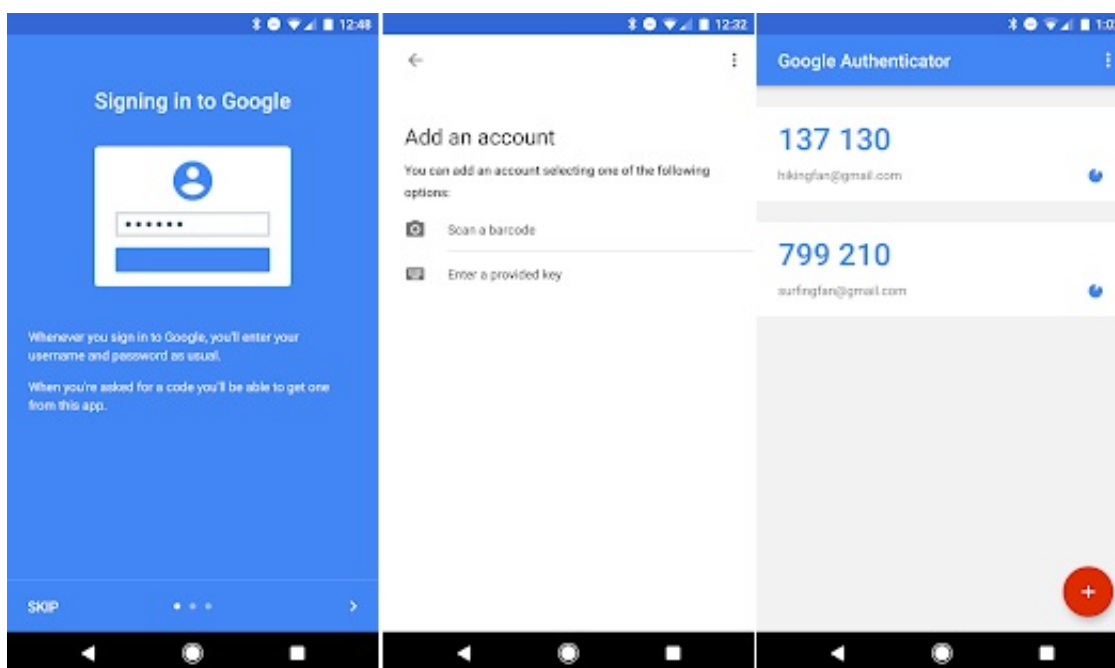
12:48

Signing in to Google

••••••

Whenever you sign in to Google, you'll enter your username and password as usual.

When you're asked for a code you'll be able to get one from this app.

SKIP

12:32

Add an account

You can add an account selecting one of the following options:

Scan a barcode

Enter a provided key

1:0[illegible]

Google Authenticator

137 130

hikingfan@gmail.com

799 210

surfingfan@gmail.com

+